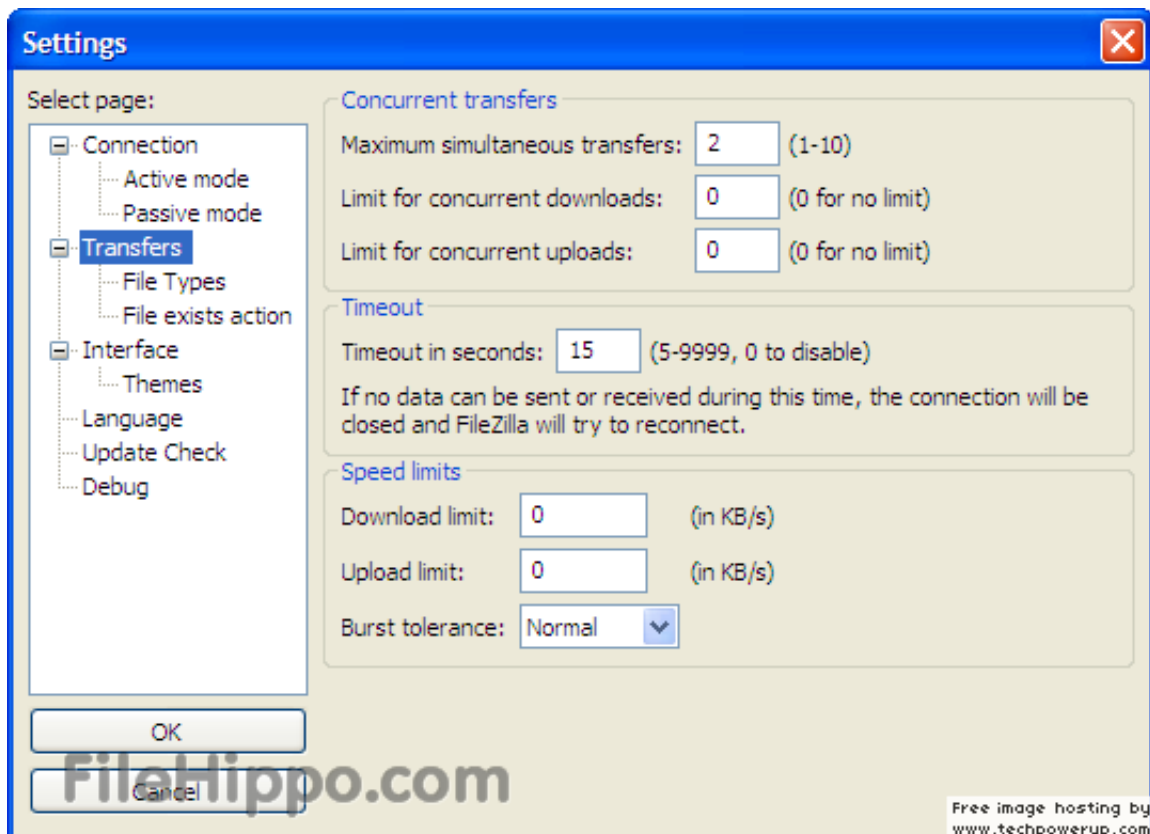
Settings

Select page:

Connection
Active mode
Passive mode
Transfers
File Types
File exists action
Interface
Themes
Language
Update Check
Debug

OK
Cancel

Concurrent transfers
Maximum simultaneous transfers: 2 (1-10)
Limit for concurrent downloads: 0 (0 for no limit)
Limit for concurrent uploads: 0 (0 for no limit)

Timeout
Timeout in seconds: 15 (5-9999, 0 to disable)
If no data can be sent or received during this time, the connection will be closed and FileZilla will try to reconnect.

Speed limits
Download limit: 0 (in KB/s)
Upload limit: 0 (in KB/s)
Burst tolerance: Normal

FileHippo.com

Free image hosting by www.techpowerup.com